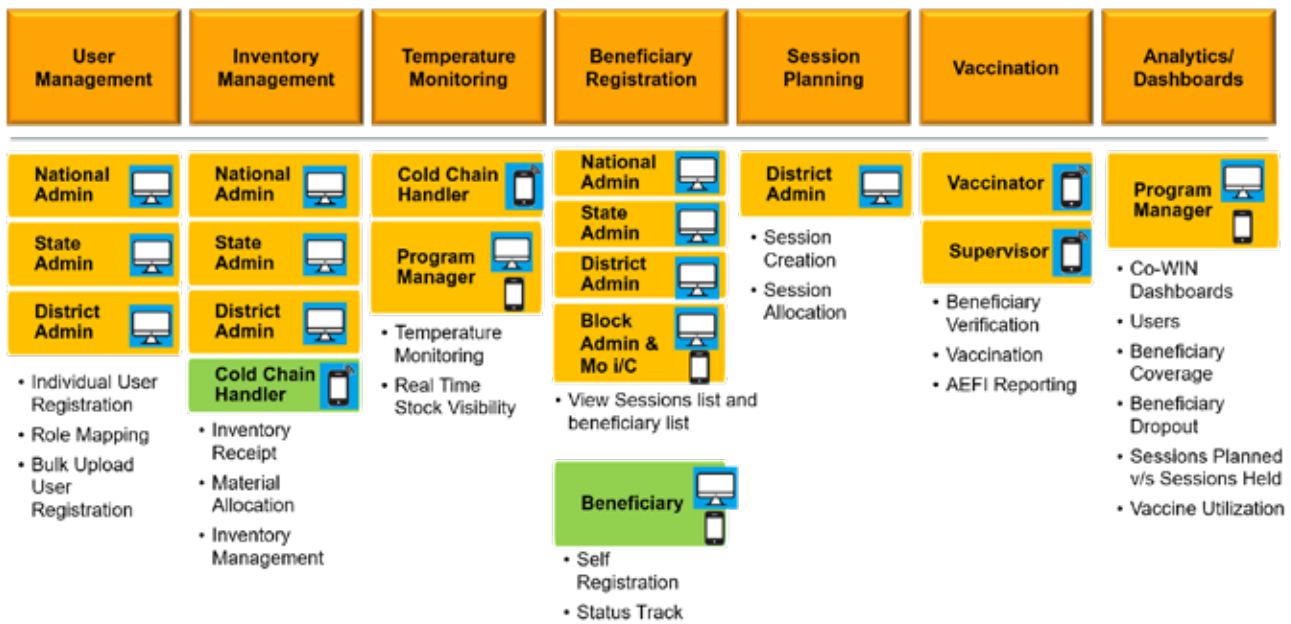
User Management

National Admin

State Admin

District Admin

- Individual User Registration
- Role Mapping
- Bulk Upload User Registration

Inventory Management

National Admin

State Admin

District Admin

Cold Chain Handler

- Inventory Receipt
- Material Allocation
- Inventory Management

Temperature Monitoring

Cold Chain Handler

Program Manager

- Temperature Monitoring
- Real Time Stock Visibility

Beneficiary Registration

National Admin

State Admin

District Admin

Block Admin & Mo i/C

- View Sessions list and beneficiary list

Beneficiary

- Self Registration
- Status Track

Session Planning

District Admin

- Session Creation
- Session Allocation

Vaccination

Vaccinator

Supervisor

- Beneficiary Verification
- Vaccination
- AEFI Reporting

Analytics/ Dashboards

Program Manager

- Co-WIN Dashboards
- Users
- Beneficiary Coverage
- Beneficiary Dropout
- Sessions Planned v/s Sessions Held
- Vaccine Utilization